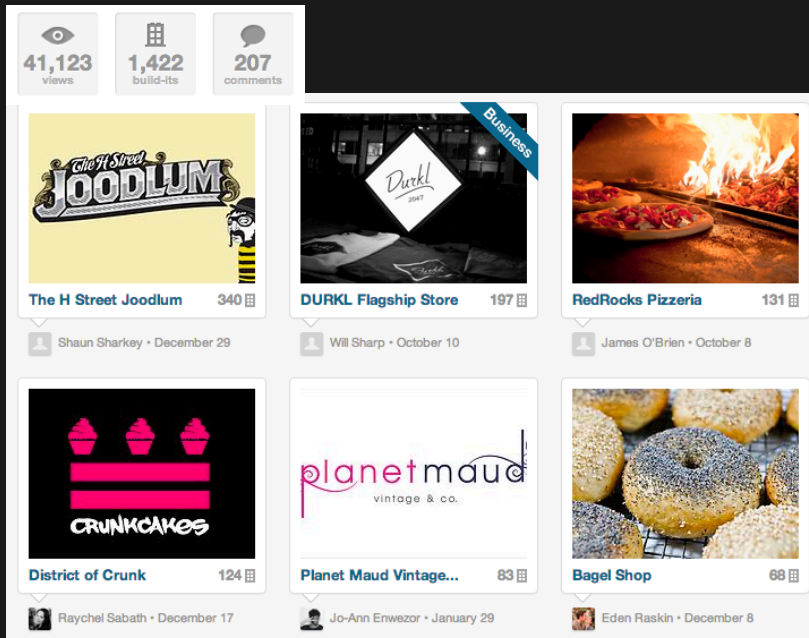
41,123
views

1,422
build-its

207
comments

The H Street JOODLUM

The H Street Joodlum 340

Shaun Sharkey • December 29

Business

Durkl 2047

DURKL Flagship Store 197

Will Sharp • October 10

RedRocks Pizzeria 131

James O'Brien • October 8

CRUNKCAKES

District of Crunk 124

Raychel Sabath • December 17

planet maud vintage & co.

Planet Maud Vintage... 83

Jo-Ann Enwezor • January 29

Bagel Shop 68

Eden Raskin • December 8